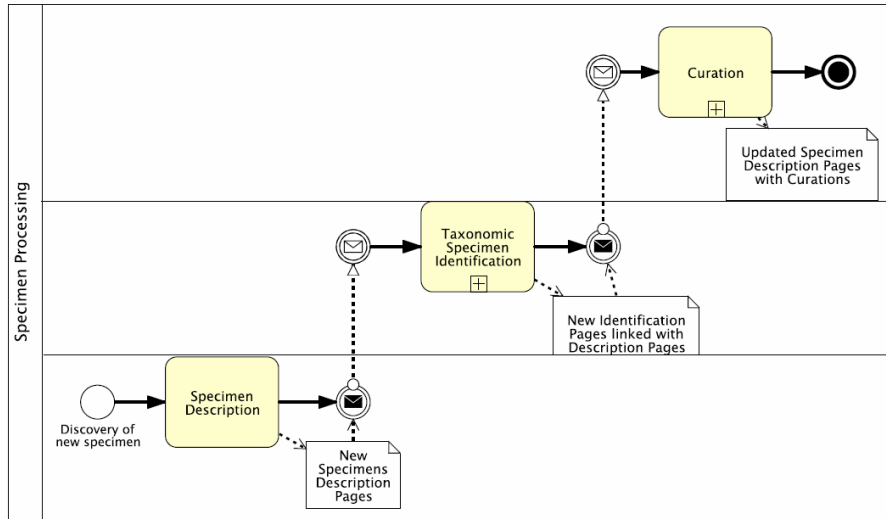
Specimen Processing

Curation

Updated Specimen Description Pages with Curations

Taxonomic Specimen Identification

New Identification Pages linked with Description Pages

Discovery of new specimen

Specimen Description

New Specimens Description Pages